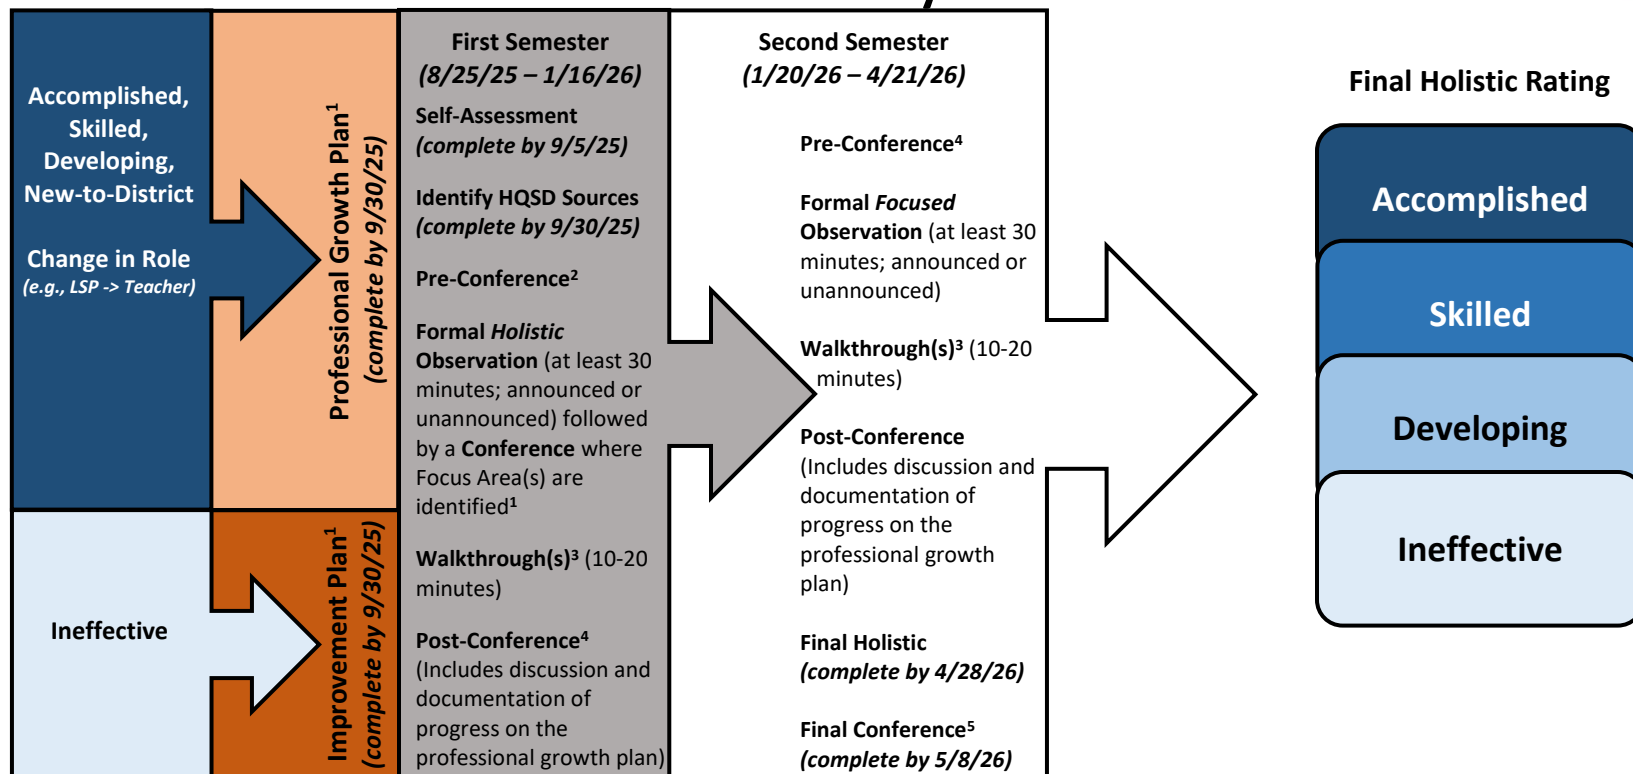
Accomplished, Skilled, Developing, New-to-District

Change in Role
(e.g., LSP -> Teacher)

Ineffective

Professional Growth Plan$^1$
(complete by 9/30/25)

Improvement Plan$^1$
(complete by 9/30/25)

First Semester
(8/25/25 – 1/16/26)

Self-Assessment
(complete by 9/5/25)

Identify HQSD Sources
(complete by 9/30/25)

Pre-Conference$^2$

Formal Holistic Observation (at least 30 minutes; announced or unannounced) followed by a Conference where Focus Area(s) are identified$^1$

Walkthrough(s)$^3$ (10-20 minutes)

Post-Conference$^4$
(Includes discussion and documentation of progress on the professional growth plan)

Second Semester
(1/20/26 – 4/21/26)

Pre-Conference$^4$

Formal Focused Observation (at least 30 minutes; announced or unannounced)

Walkthrough(s)$^3$ (10-20 minutes)

Post-Conference
(Includes discussion and documentation of progress on the professional growth plan)

Final Holistic
(complete by 4/28/26)

Final Conference$^5$
(complete by 5/8/26)

Final Holistic Rating

Accomplished

Skilled

Developing

Ineffective